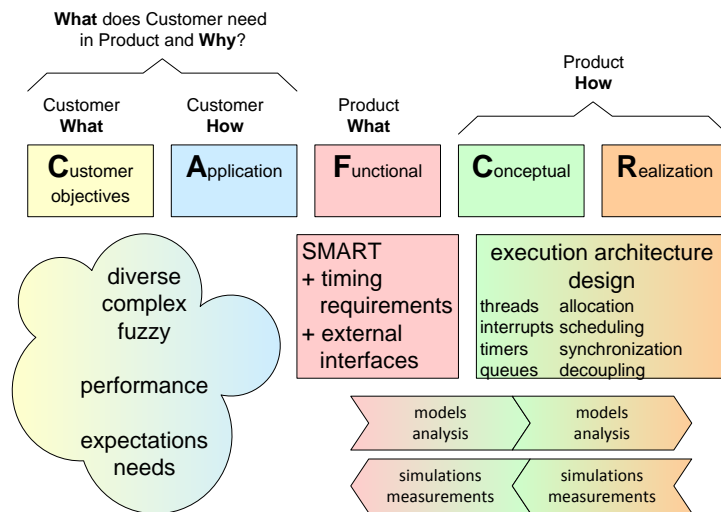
**What** does Customer need in Product and **Why**?

Customer
**What**

Customer
**How**

Product
**What**

Product
**How**

**C**ustomer objectives

**A**pplication

**F**unctional

**C**onceptual

**R**ealization

diverse
complex
fuzzy

performance

expectations
needs

SMART
+ timing requirements
+ external interfaces

execution architecture design

| | |
|---|---|
| threads | allocation |
| interrupts | scheduling |
| timers | synchronization |
| queues | decoupling |

models
analysis

models
analysis

simulations
measurements

simulations
measurements